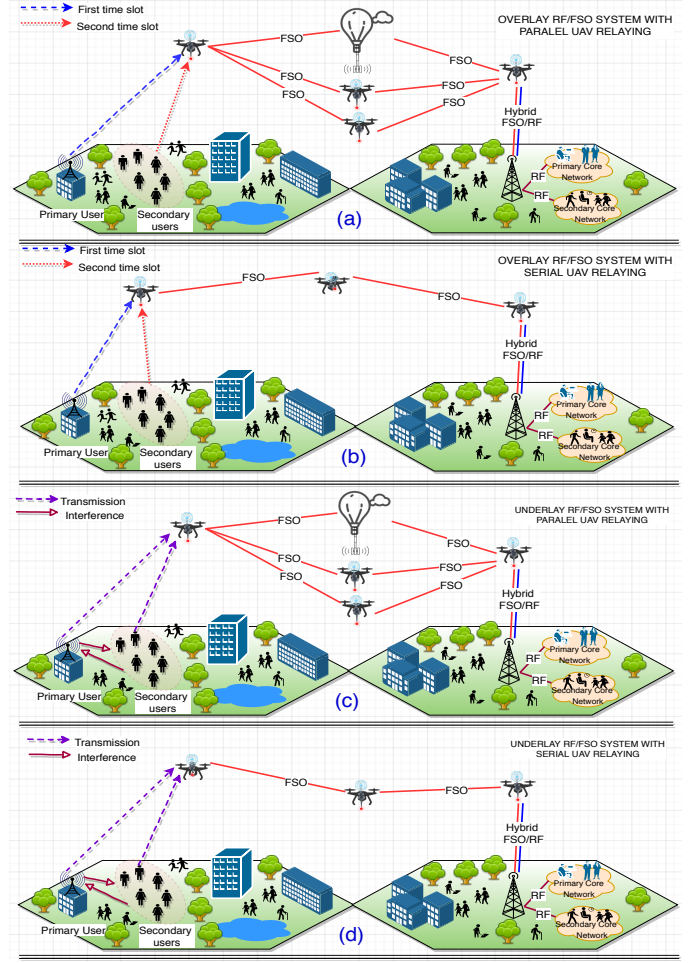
First time slot
Second time slot
OVERLAY RF/FSO SYSTEM WITH PARALEL UAV RELAYING
FSO
FSO
FSO
FSO
FSO
FSO
Hybrid FSO/RF
RF
RF
Primary Core Network
Secondary Core Network
Primary User
Secondary users
(a)

First time slot
Second time slot
OVERLAY RF/FSO SYSTEM WITH SERIAL UAV RELAYING
FSO
FSO
Hybrid FSO/RF
RF
RF
Primary Core Network
Secondary Core Network
Primary User
Secondary users
(b)

Transmission
Interference
UNDERLAY RF/FSO SYSTEM WITH PARALEL UAV RELAYING
FSO
FSO
FSO
FSO
FSO
FSO
Hybrid FSO/RF
RF
RF
Primary Core Network
Secondary Core Network
Primary User
Secondary users
(c)

Transmission
Interference
UNDERLAY RF/FSO SYSTEM WITH SERIAL UAV RELAYING
FSO
FSO
Hybrid FSO/RF
RF
RF
Primary Core Network
Secondary Core Network
Primary User
Secondary users
(d)